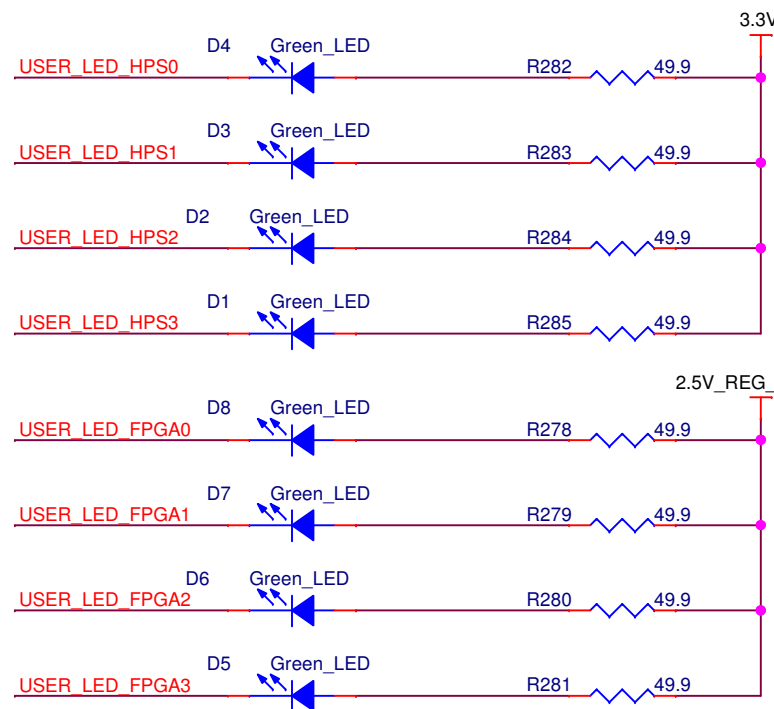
3.3V

D4 Green_LED
USER_LED_HPS0 R282 49.9

D3 Green_LED
USER_LED_HPS1 R283 49.9

D2 Green_LED
USER_LED_HPS2 R284 49.9

D1 Green_LED
USER_LED_HPS3 R285 49.9

2.5V_REG_

D8 Green_LED
USER_LED_FPGA0 R278 49.9

D7 Green_LED
USER_LED_FPGA1 R279 49.9

D6 Green_LED
USER_LED_FPGA2 R280 49.9

D5 Green_LED
USER_LED_FPGA3 R281 49.9